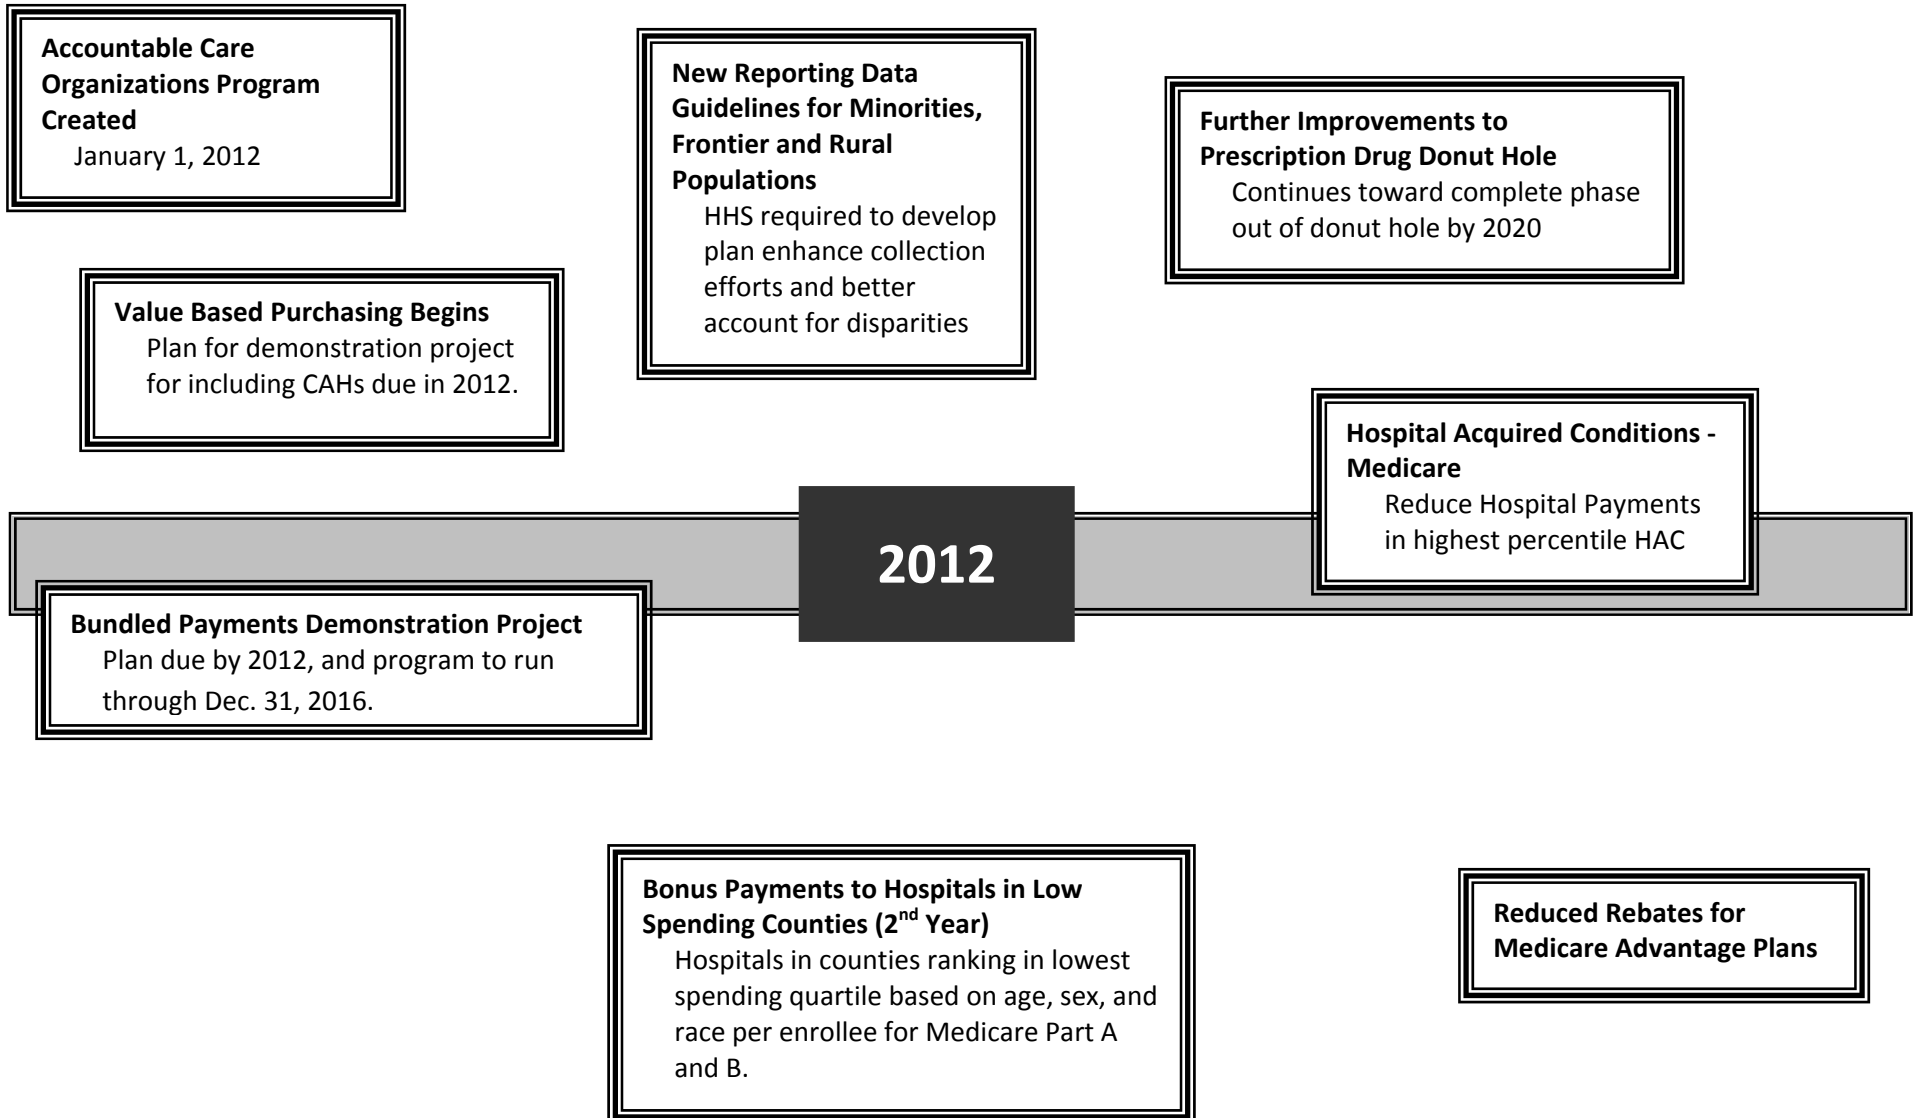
Accountable Care Organizations Program Created
January 1, 2012

New Reporting Data Guidelines for Minorities, Frontier and Rural Populations
HHS required to develop plan enhance collection efforts and better account for disparities

Further Improvements to Prescription Drug Donut Hole
Continues toward complete phase out of donut hole by 2020

Value Based Purchasing Begins
Plan for demonstration project for including CAHs due in 2012.

Hospital Acquired Conditions - Medicare
Reduce Hospital Payments in highest percentile HAC

2012

Bundled Payments Demonstration Project
Plan due by 2012, and program to run through Dec. 31, 2016.

Bonus Payments to Hospitals in Low Spending Counties (2$^{nd}$ Year)
Hospitals in counties ranking in lowest spending quartile based on age, sex, and race per enrollee for Medicare Part A and B.

Reduced Rebates for Medicare Advantage Plans